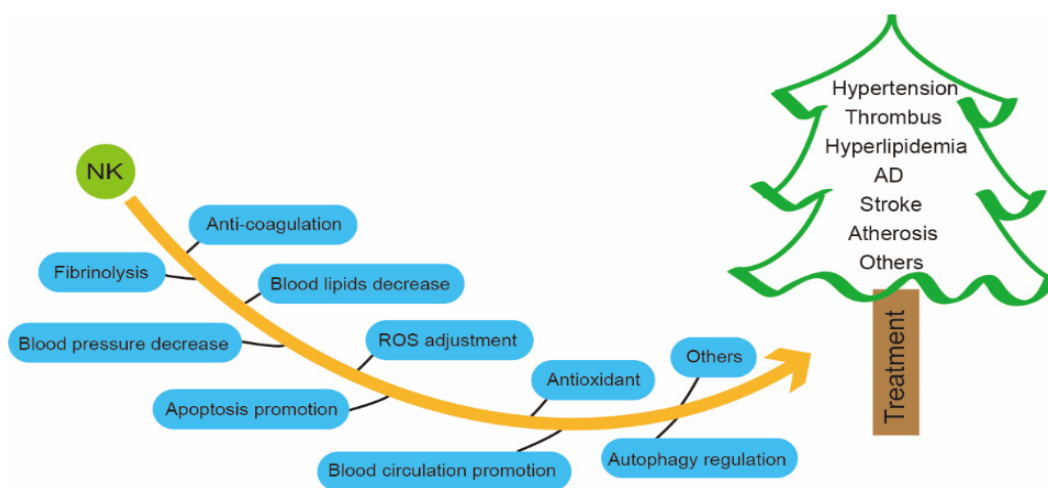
NK

Anti-coagulation

Fibrinolysis

Blood lipids decrease

Blood pressure decrease

ROS adjustment

Apoptosis promotion

Antioxidant

Others

Blood circulation promotion

Autophagy regulation

Hypertension
Thrombus
Hyperlipidemia
AD
Stroke
Atherosis
Others

Treatment